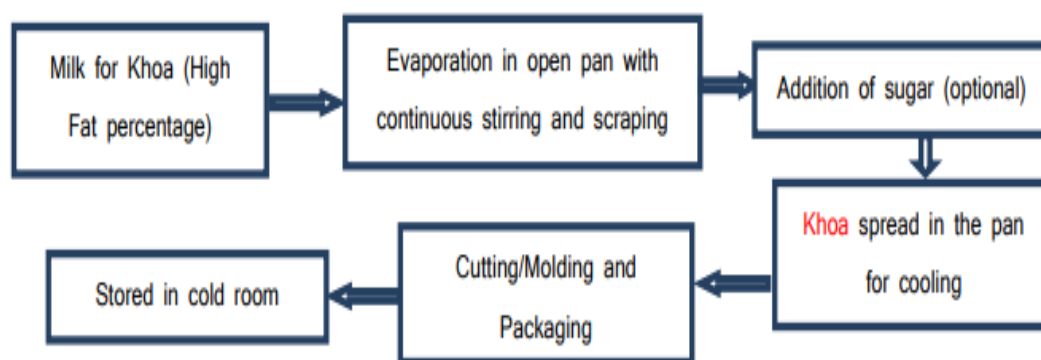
Milk for Khoa (High Fat percentage)

Evaporation in open pan with continuous stirring and scraping

Addition of sugar (optional)

Khoa spread in the pan for cooling

Cutting/Molding and Packaging

Stored in cold room